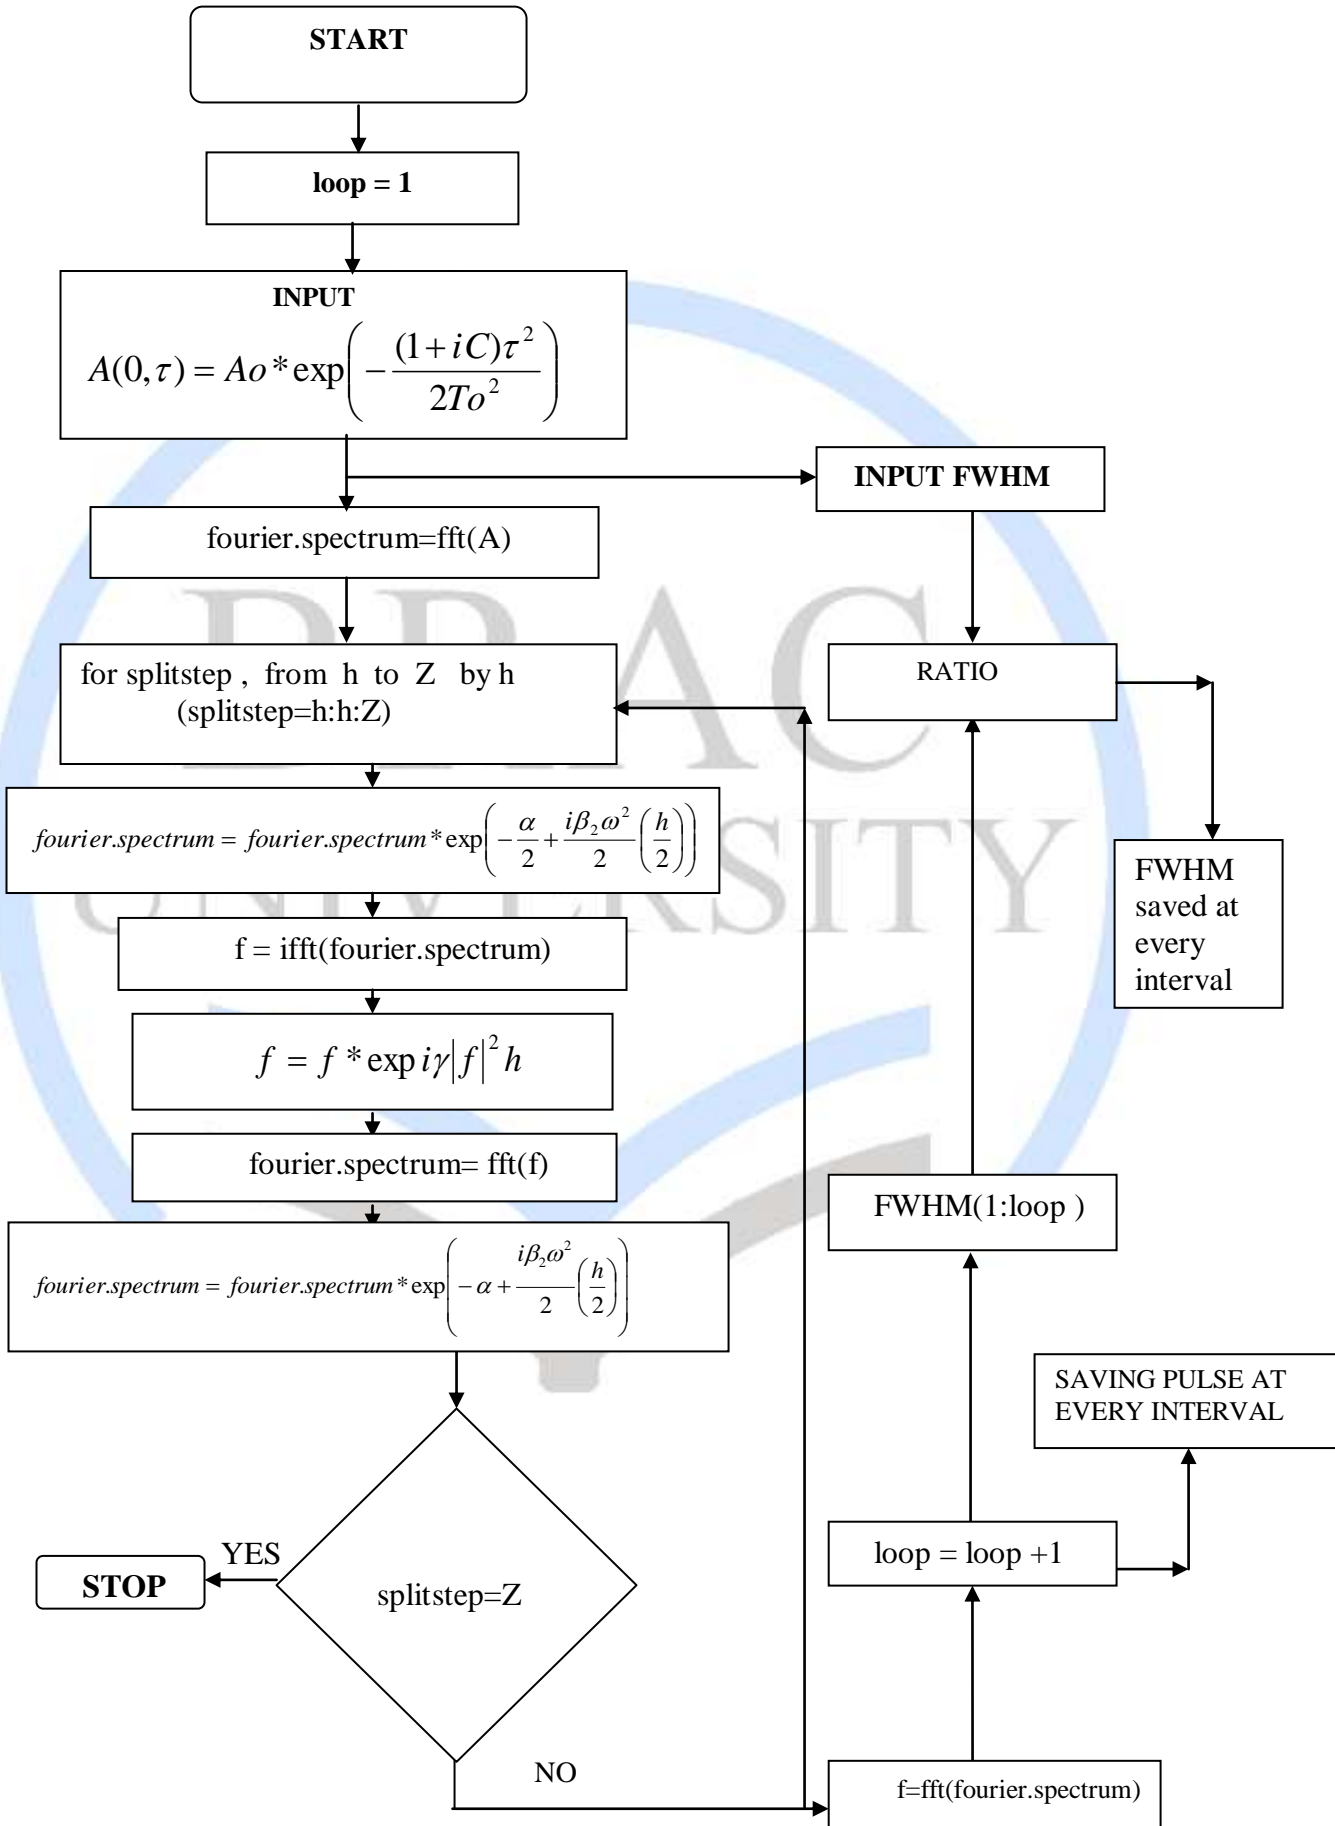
START

loop = 1

INPUT

$A(0,\tau) = Ao * \exp\left(-\frac{(1+iC)\tau^2}{2To^2}\right)$

INPUT FWHM

fourier.spectrum=fft(A)

for splitstep , from h to Z by h (splitstep=h:h:Z)

RATIO

$fourier.spectrum = fourier.spectrum * \exp\left(-\frac{\alpha}{2} + \frac{i\beta_2\omega^2}{2}\left(\frac{h}{2}\right)\right)$

FWHM saved at every interval

f = ifft(fourier.spectrum)

$f = f * \exp i\gamma|f|^2 h$

fourier.spectrum= fft(f)

FWHM(1:loop )

$fourier.spectrum = fourier.spectrum * \exp\left(-\alpha + \frac{i\beta_2\omega^2}{2}\left(\frac{h}{2}\right)\right)$

SAVING PULSE AT EVERY INTERVAL

YES

STOP

splitstep=Z

loop = loop +1

NO

f=fft(fourier.spectrum)

BRAC UNIVERSITY